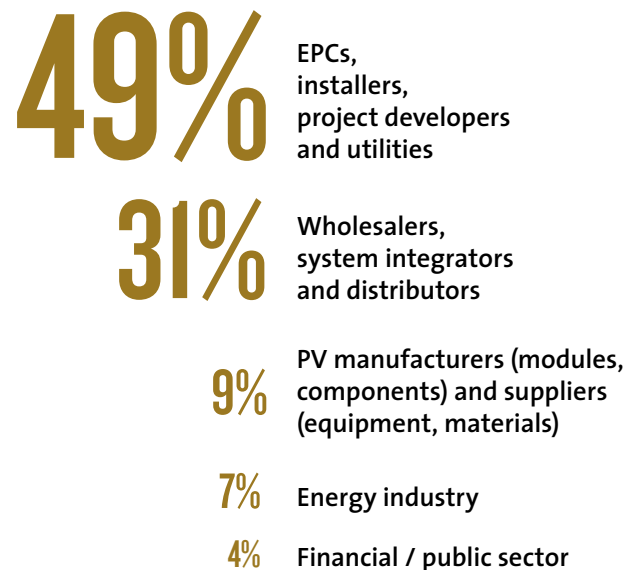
49% EPCs, installers, project developers and utilities

31% Wholesalers, system integrators and distributors

9% PV manufacturers (modules, components) and suppliers (equipment, materials)

7% Energy industry

4% Financial / public sector